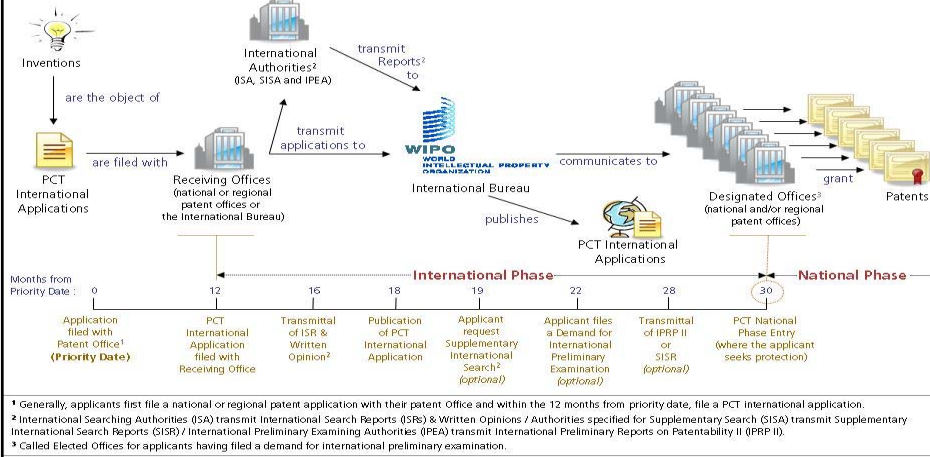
Inventions

are the object of

PCT International Applications

are filed with

Receiving Offices (national or regional patent offices or the International Bureau)

International Authorities² (ISA, SISA and IPEA)

transmit applications to

transmit Reports² to

WIPO WORLD INTELLECTUAL PROPERTY ORGANIZATION

International Bureau

publishes

PCT International Applications

communicates to

Designated Offices³ (national and/or regional patent offices)

grant

Patents

Months from Priority Date :

International Phase

National Phase

| 0 | 12 | 16 | 18 | 19 | 22 | 28 | 30 |
|---|---|---|---|---|---|---|---|
| Application filed with Patent Office¹ (Priority Date) | PCT International Application filed with Receiving Office | Transmittal of ISR & Written Opinion² | Publication of PCT International Application | Applicant request Supplementary International Search² (optional) | Applicant files a Demand for International Preliminary Examination (optional) | Transmittal of IPRP II or SISR (optional) | PCT National Phase Entry (where the applicant seeks protection) |

¹ Generally, applicants first file a national or regional patent application with their patent Office and within the 12 months from priority date, file a PCT international application.

² International Searching Authorities (ISA) transmit International Search Reports (ISRs) & Written Opinions / Authorities specified for Supplementary Search (SISA) transmit Supplementary International Search Reports (SISR) / International Preliminary Examining Authorities (IPEA) transmit International Preliminary Reports on Patentability II (IPRP II).

³ Called Elected Offices for applicants having filed a demand for international preliminary examination.